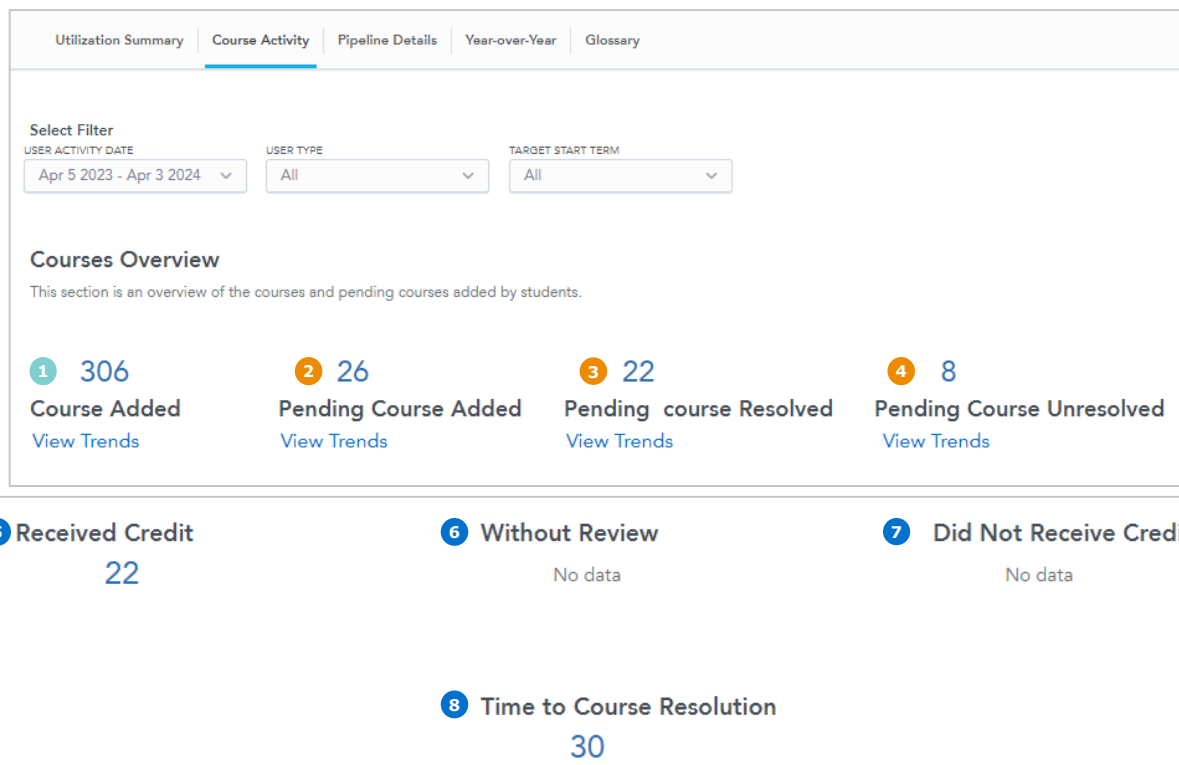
Utilization Summary | Course Activity | Pipeline Details | Year-over-Year | Glossary

Select Filter
USER ACTIVITY DATE
Apr 5 2023 - Apr 3 2024
USER TYPE
All
TARGET START TERM
All

Courses Overview
This section is an overview of the courses and pending courses added by students.

1 306
Course Added
View Trends

2 26
Pending Course Added
View Trends

3 22
Pending course Resolved
View Trends

4 8
Pending Course Unresolved
View Trends

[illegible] Received Credit
22

6 Without Review
No data

7 Did Not Receive Credi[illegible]
No data

8 Time to Course Resolution
30